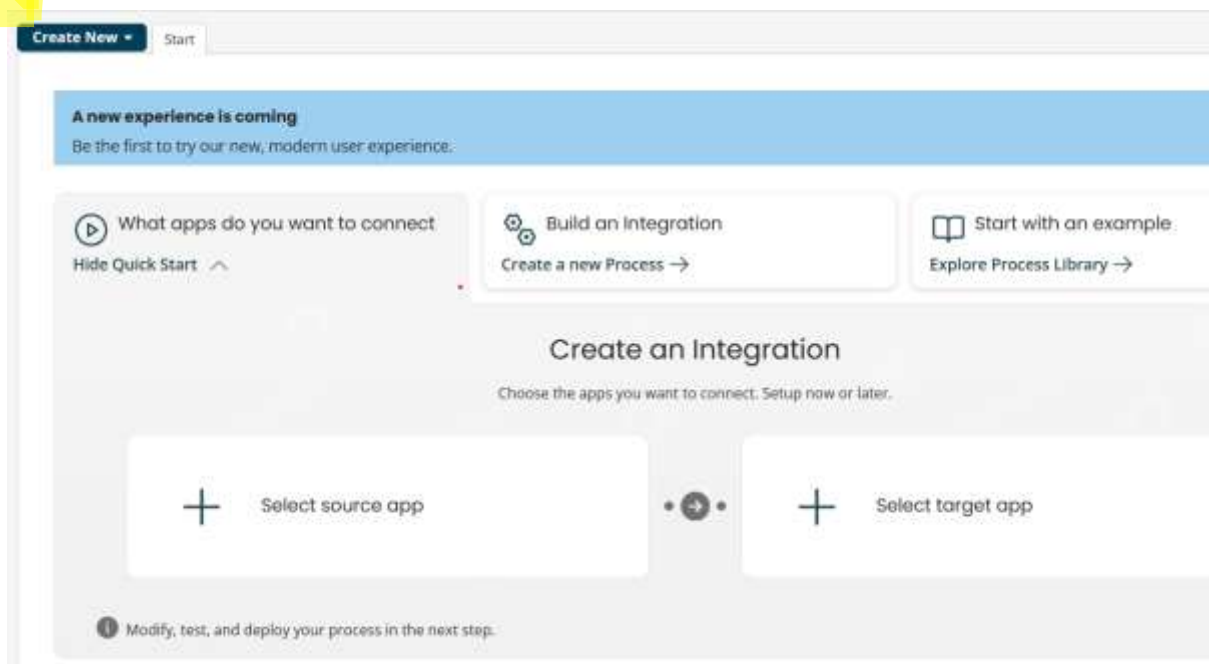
Create New ▾

Start

A new experience is coming
Be the first to try our new, modern user experience.

What apps do you want to connect
Hide Quick Start

Build an Integration
Create a new Process →

Start with an example
Explore Process Library →

Create an Integration

Choose the apps you want to connect. Setup now or later.

Select source app

Select target app

Modify, test, and deploy your process in the next step.